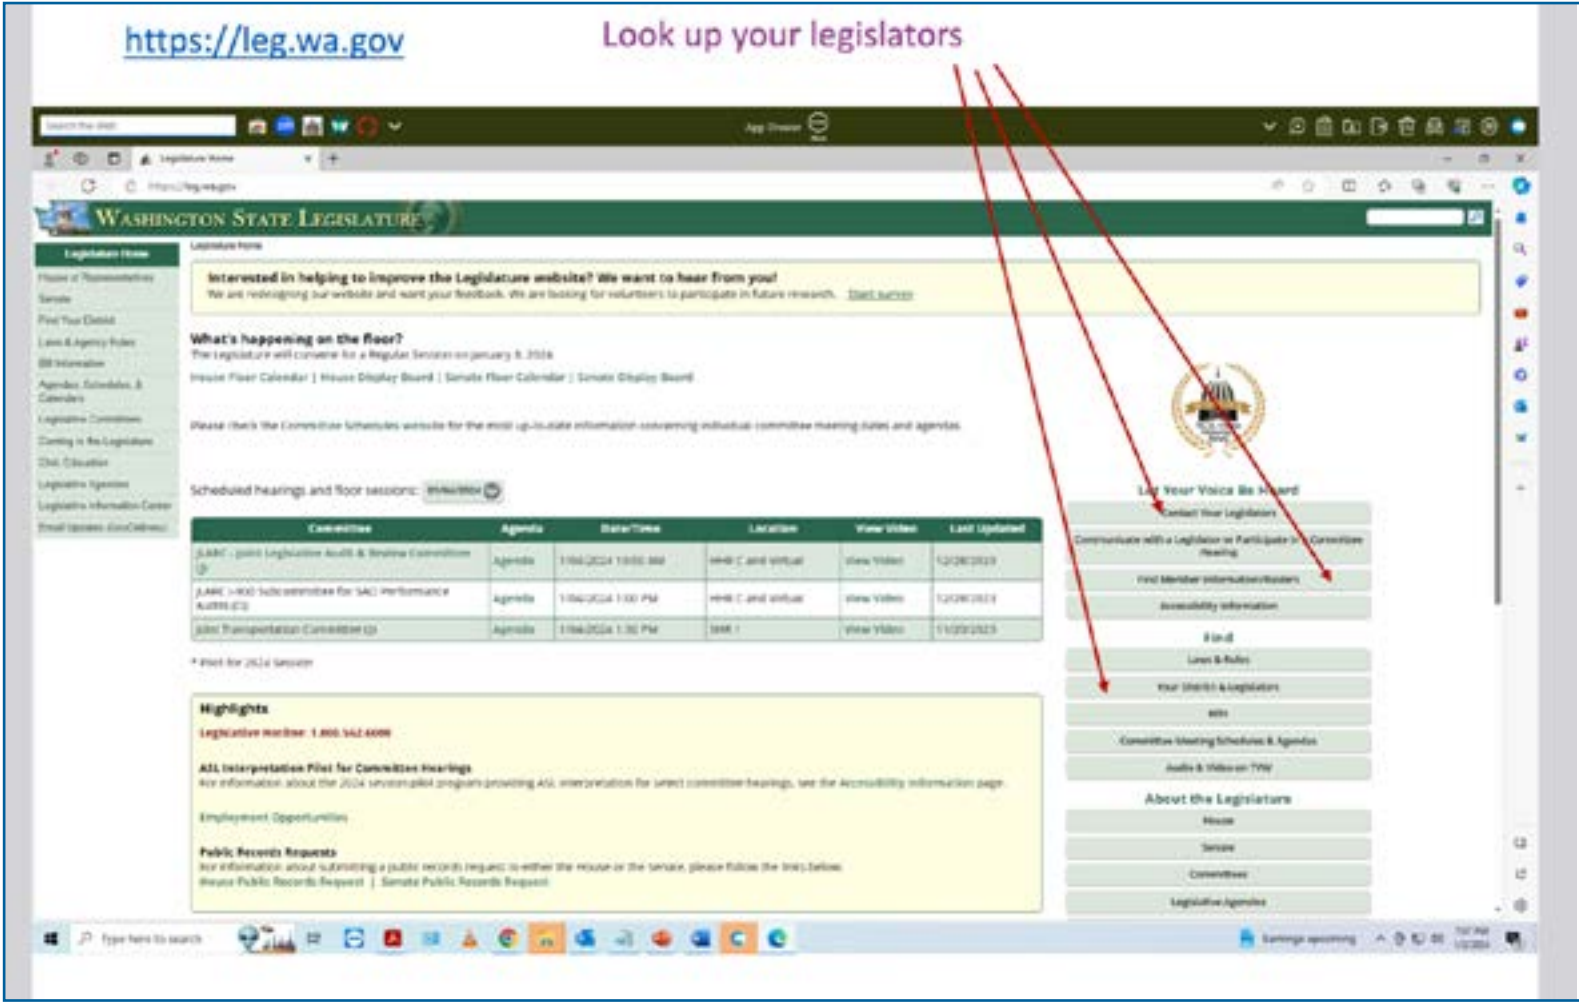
https://leg.wa.gov

Look up your legislators

WASHINGTON STATE LEGISLATURE

Legislature Home
House of Representatives
Senate
Find Your District
Laws & Agency Rules
Bill Information
Agendas, Schedules, & Calendars
Legislative Committees
Coming to the Legislature
Civic Education
Legislative Agencies
Legislative Information Center
Email Updates (GovDelivery)

Legislature Home

Interested in helping to improve the Legislature website? We want to hear from you!
We are redesigning our website and want your feedback. We are looking for volunteers to participate in future research. Start survey

What's happening on the floor?
The Legislature will convene for a Regular Session on January 8, 2024.
House Floor Calendar | House Display Board | Senate Floor Calendar | Senate Display Board

Please check the Committee Schedules website for the most up-to-date information concerning individual committee meeting dates and agendas.

Scheduled hearings and floor sessions:

| Committee | Agenda | Date/Time | Location | View Video | Last Updated |
|---|---|---|---|---|---|
| JLARC - Joint Legislative Audit & Review Committee | Agenda | 1/04/2024 10:00 AM | HHR C and Virtual | View Video | 12/28/2023 |
| JLARC I-900 Subcommittee for SAO Performance Audits | Agenda | 1/04/2024 1:00 PM | HHR C and Virtual | View Video | 12/28/2023 |
| Joint Transportation Committee | Agenda | 1/04/2024 1:30 PM | SHR 1 | View Video | 11/20/2023 |

* Pilot for 2024 Session

Let Your Voice Be Heard
Contact Your Legislators
Communicate with a Legislator or Participate in Committee Hearing
Find Member Information/Rosters
Accessibility Information

Find
Laws & Rules
Your District & Legislators
Bills
Committee Meeting Schedules & Agendas
Audio & Video on TVW

About the Legislature
House
Senate
Committees
Legislative Agencies

Highlights
Legislative Hotline: 1.800.562.6000

ASL Interpretation Pilot for Committee Hearings
For information about the 2024 session pilot program providing ASL interpretation for select committee hearings, see the Accessibility Information page.

Employment Opportunities

Public Records Requests
For information about submitting a public records request to either the House or the Senate, please follow the links below.
House Public Records Request | Senate Public Records Request

Type here to search